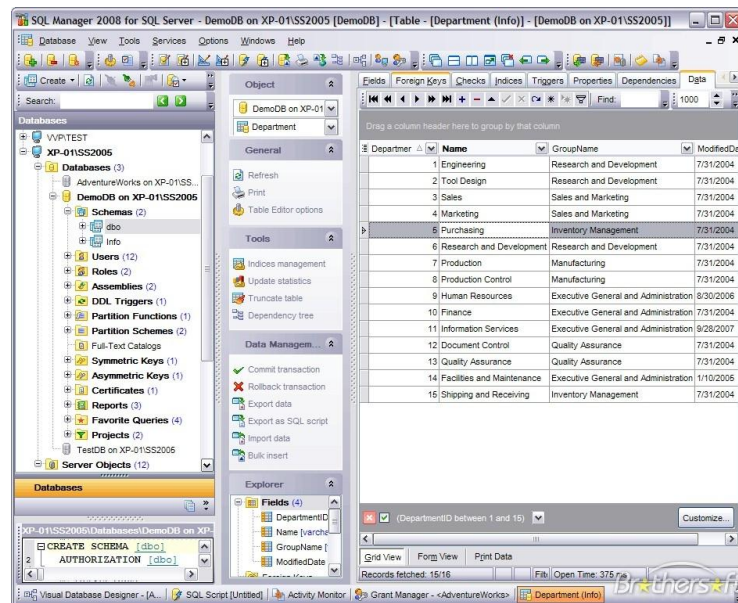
SQL Manager 2008 for SQL Server - DemoDB on XP-01\SS2005 [DemoDB] - [Table - [Department (Info)] - [DemoDB on XP-01\SS2005]]

Database View Tools Services Options Windows Help

Create

Search:

Databases

VVP\TEST
XP-01\SS2005
Databases (3)
AdventureWorks on XP-01\SS...
DemoDB on XP-01\SS2005
Schemas (2)
dbo
Info
Users (12)
Roles (2)
Assemblies (2)
DDL Triggers (1)
Partition Functions (1)
Partition Schemes (2)
Full-Text Catalogs
Symmetric Keys (1)
Asymmetric Keys (1)
Certificates (1)
Reports (3)
Favorite Queries (4)
Projects (2)
TestDB on XP-01\SS2005
Server Objects (12)

Databases

XP-01\SS2005\Databases\DemoDB on XP-
CREATE SCHEMA [dbo]
AUTHORIZATION [dbo]

Object
DemoDB on XP-01
Department

General
Refresh
Print
Table Editor options

Tools
Indices management
Update statistics
Truncate table
Dependency tree

Data Managem...
Commit transaction
Rollback transaction
Export data
Export as SQL script
Import data
Bulk insert

Explorer
Fields (4)
DepartmentID
Name [varcha
GroupName [
ModifiedDate

Fields Foreign Keys Checks Indices Triggers Properties Dependencies Data

Find: 1000

Drag a column header here to group by that column

| Departmer | Name | GroupName | ModifiedDa |
|---|---|---|---|
| 1 | Engineering | Research and Development | 7/31/2004 |
| 2 | Tool Design | Research and Development | 7/31/2004 |
| 3 | Sales | Sales and Marketing | 7/31/2004 |
| 4 | Marketing | Sales and Marketing | 7/31/2004 |
| 5 | Purchasing | Inventory Management | 7/31/2004 |
| 6 | Research and Development | Research and Development | 7/31/2004 |
| 7 | Production | Manufacturing | 7/31/2004 |
| 8 | Production Control | Manufacturing | 7/31/2004 |
| 9 | Human Resources | Executive General and Administration | 8/30/2006 |
| 10 | Finance | Executive General and Administration | 7/31/2004 |
| 11 | Information Services | Executive General and Administration | 9/28/2007 |
| 12 | Document Control | Quality Assurance | 7/31/2004 |
| 13 | Quality Assurance | Quality Assurance | 7/31/2004 |
| 14 | Facilities and Maintenance | Executive General and Administration | 1/10/2005 |
| 15 | Shipping and Receiving | Inventory Management | 7/31/2004 |

(DepartmentID between 1 and 15)
Customize...

Grid View Form View Print Data

Records fetched: 15/16 Filt Open Time: 375

Visual Database Designer - [A... SQL Script [Untitled] Activity Monitor Grant Manager - <AdventureWorks> Department (Info)

Brothers